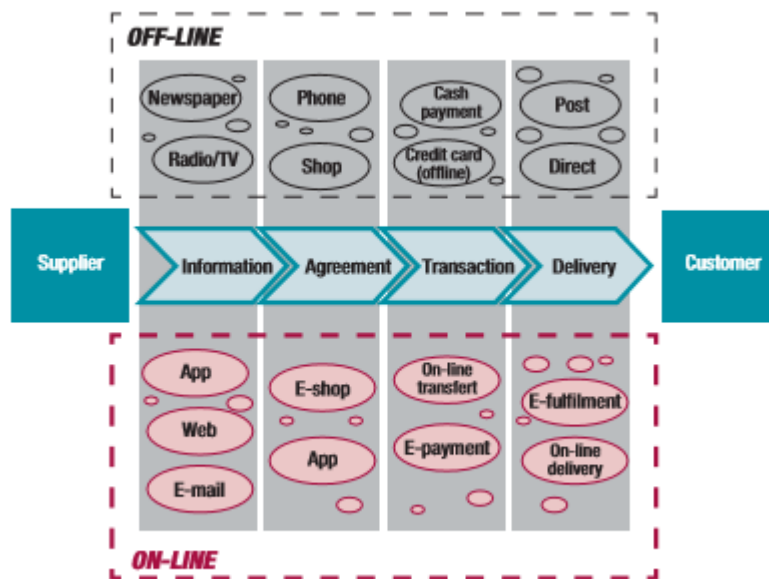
OFF-LINE

Newspaper
Radio/TV

Phone
Shop

Cash payment
Credit card (offline)

Post
Direct

Supplier

Information
Agreement
Transaction
Delivery

Customer

App
Web
E-mail

E-shop
App

On-line transfert
E-payment

E-fulfilment
On-line delivery

ON-LINE